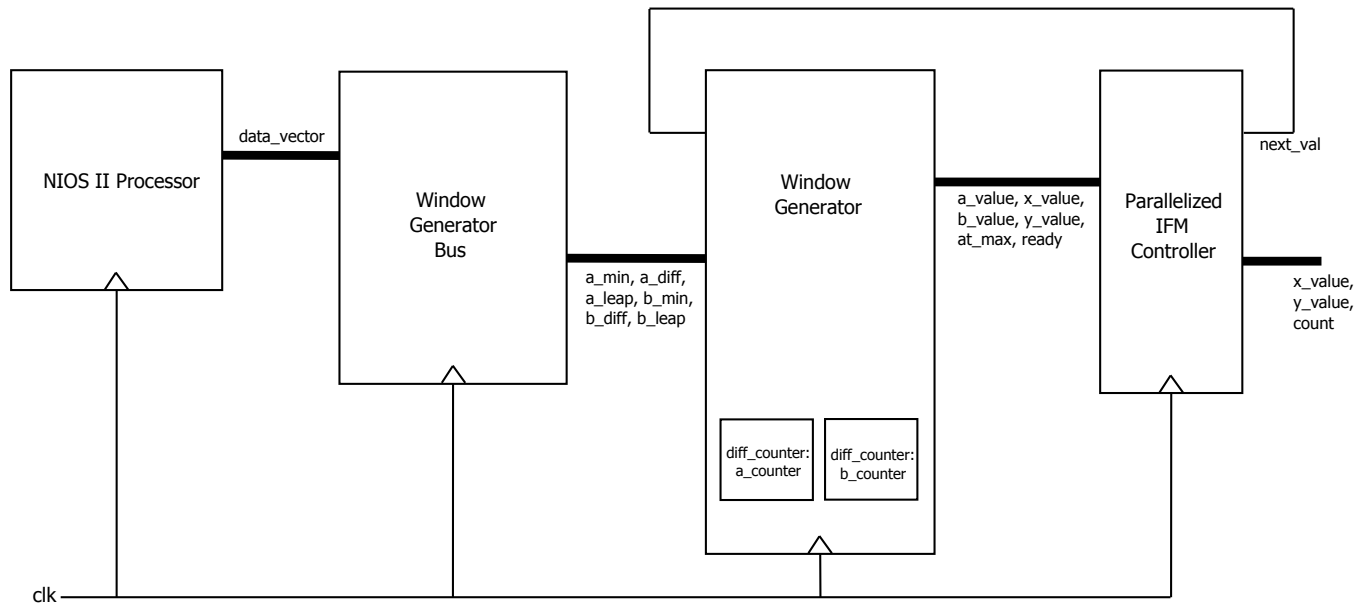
NIOS II Processor

data_vector

Window Generator Bus

a_min, a_diff, a_leap, b_min, b_diff, b_leap

Window Generator

diff_counter: a_counter

diff_counter: b_counter

a_value, x_value, b_value, y_value, at_max, ready

next_val

Parallelized IFM Controller

x_value, y_value, count

clk